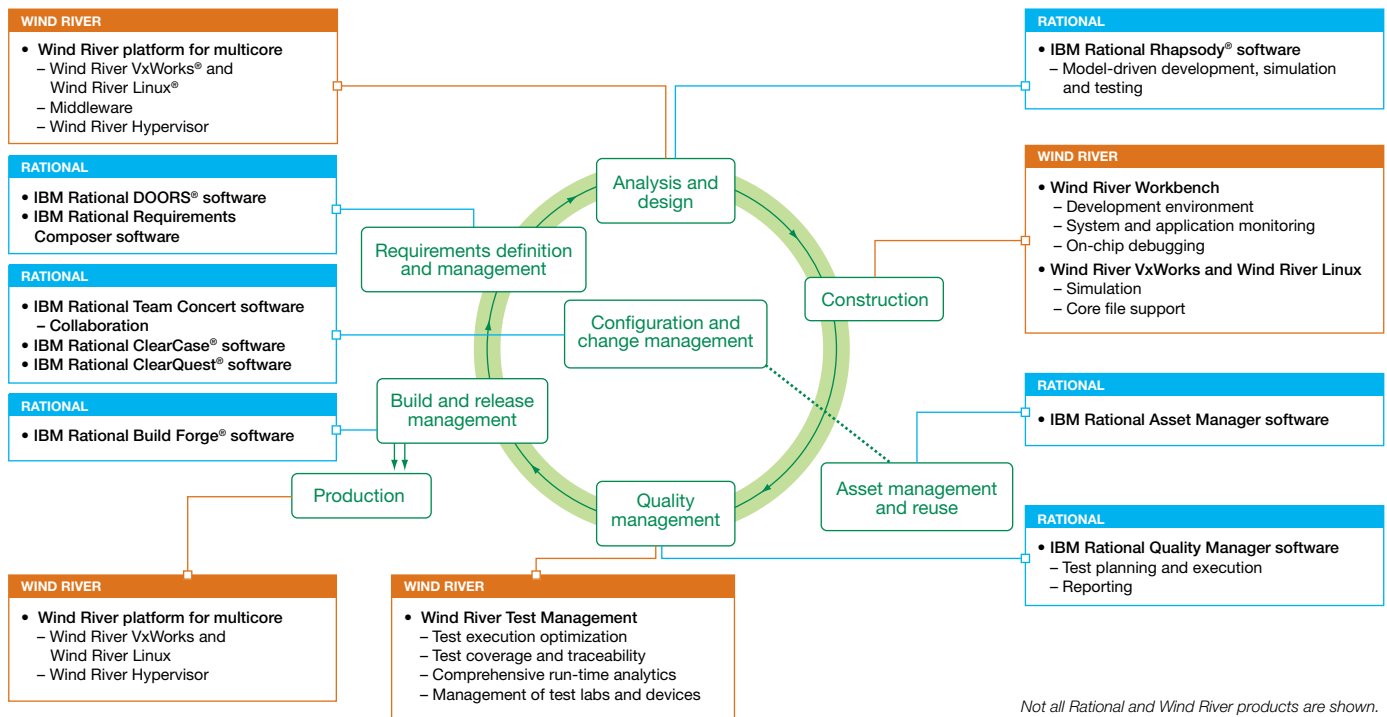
WIND RIVER
• Wind River platform for multicore
– Wind River VxWorks® and Wind River Linux®
– Middleware
– Wind River Hypervisor

RATIONAL
• IBM Rational DOORS® software
• IBM Rational Requirements Composer software

RATIONAL
• IBM Rational Team Concert software
– Collaboration
• IBM Rational ClearCase® software
• IBM Rational ClearQuest® software

RATIONAL
• IBM Rational Build Forge® software

Analysis and design

Requirements definition and management

Configuration and change management

Construction

Build and release management

Production

Quality management

Asset management and reuse

RATIONAL
• IBM Rational Rhapsody® software
– Model-driven development, simulation and testing

WIND RIVER
• Wind River Workbench
– Development environment
– System and application monitoring
– On-chip debugging
• Wind River VxWorks and Wind River Linux
– Simulation
– Core file support

RATIONAL
• IBM Rational Asset Manager software

RATIONAL
• IBM Rational Quality Manager software
– Test planning and execution
– Reporting

WIND RIVER
• Wind River platform for multicore
– Wind River VxWorks and Wind River Linux
– Wind River Hypervisor

WIND RIVER
• Wind River Test Management
– Test execution optimization
– Test coverage and traceability
– Comprehensive run-time analytics
– Management of test labs and devices

Not all Rational and Wind River products are shown.